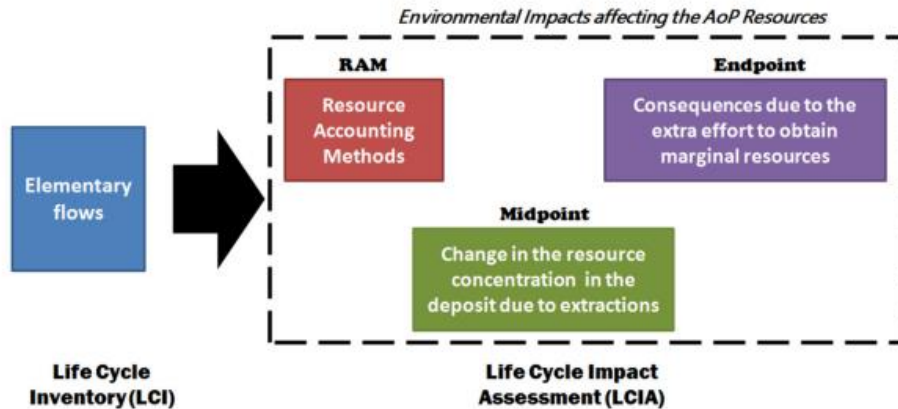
Environmental Impacts affecting the AoP Resources

RAM

Resource Accounting Methods

Endpoint

Consequences due to the extra effort to obtain marginal resources

Elementary flows

Midpoint

Change in the resource concentration in the deposit due to extractions

Life Cycle Inventory (LCI)

Life Cycle Impact Assessment (LCIA)